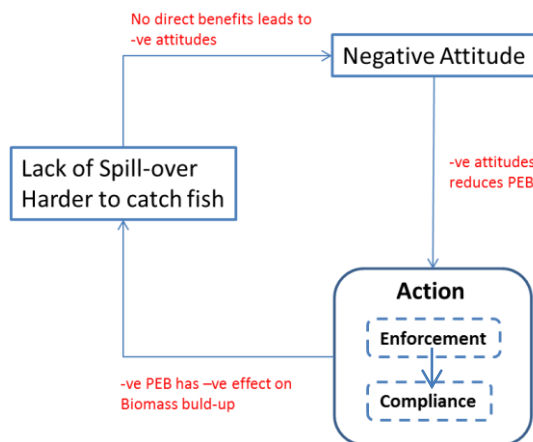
No direct benefits leads to -ve attitudes

Negative Attitude

-ve attitudes reduces PEB

Lack of Spill-over
Harder to catch fish

Action

Enforcement

Compliance

-ve PEB has –ve effect on Biomass buld-up